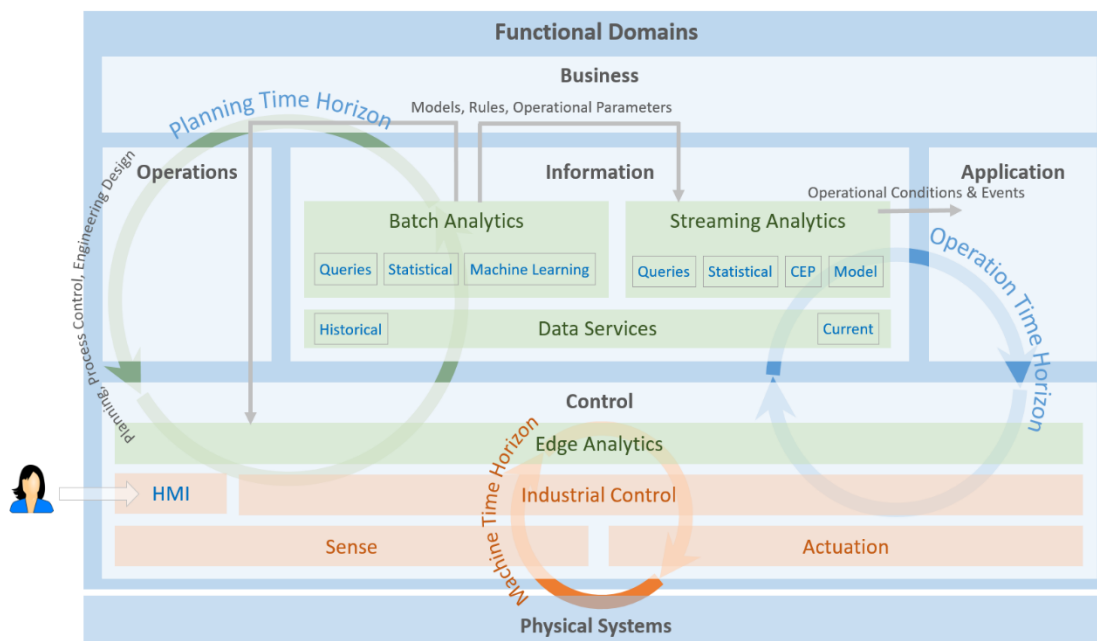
Functional Domains

Business

Planning Time Horizon

Models, Rules, Operational Parameters

Operations

Information

Application

Operational Conditions & Events

Planning, Process Control, Engineering Design

Batch Analytics

Queries | Statistical | Machine Learning

Streaming Analytics

Queries | Statistical | CEP | Model

Operation Time Horizon

Historical | Data Services | Current

Control

Edge Analytics

Machine Time Horizon

HMI

Industrial Control

Sense

Actuation

Physical Systems